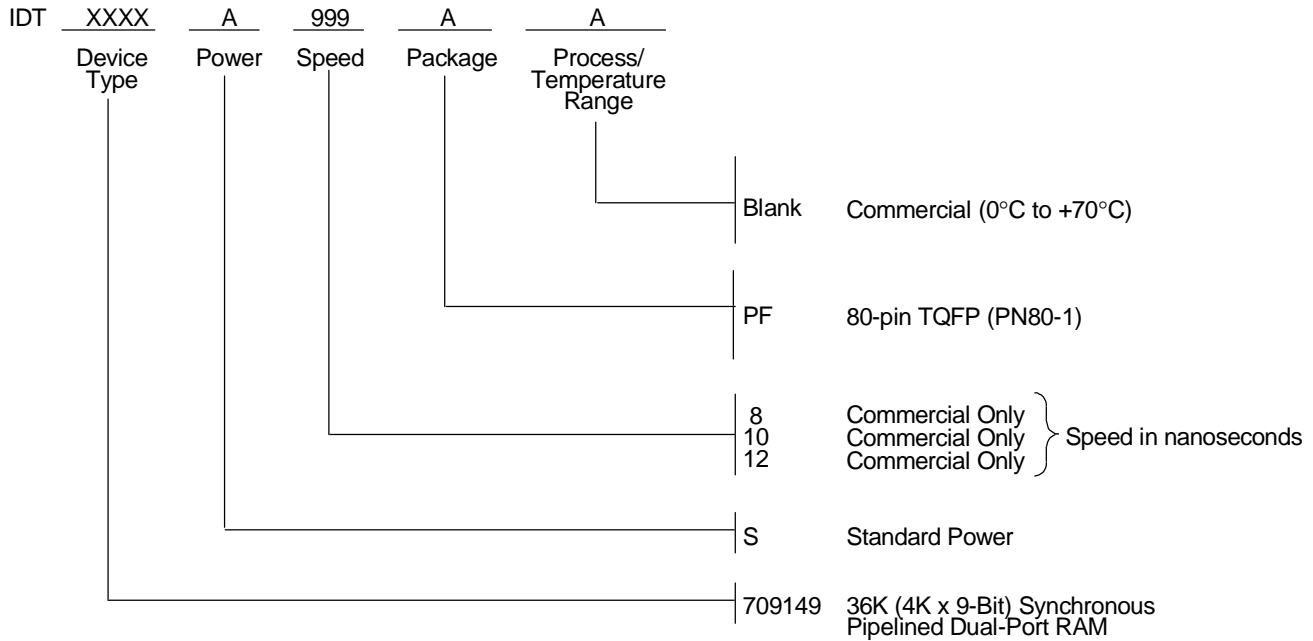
IDT XXXX A 999 A A

Device Type Power Speed Package Process/ Temperature Range

Blank Commercial (0°C to +70°C)

PF 80-pin TQFP (PN80-1)

8 Commercial Only
10 Commercial Only
12 Commercial Only
Speed in nanoseconds

S Standard Power

709149 36K (4K x 9-Bit) Synchronous Pipelined Dual-Port RAM